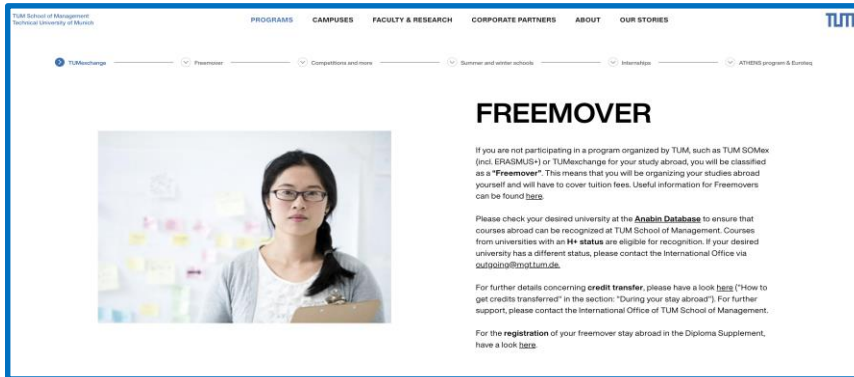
TUM School of Management
Technical University of Munich

PROGRAMS CAMPUSES FACULTY & RESEARCH CORPORATE PARTNERS ABOUT OUR STORIES

TUM

TUMexchange Freemover Competitions and more Summer and winter schools Internships ATHENS program & Eurasiq

FREEMOVER

If you are not participating in a program organized by TUM, such as TUM SOMex (incl. ERASMUS+) or TUMexchange for your study abroad, you will be classified as a **"Freemover"**. This means that you will be organizing your studies abroad yourself and will have to cover tuition fees. Useful information for Freemovers can be found here.

Please check your desired university at the **Anabin Database** to ensure that courses abroad can be recognized at TUM School of Management. Courses from universities with an **H+ status** are eligible for recognition. If your desired university has a different status, please contact the International Office via outgoing@mgt.tum.de.

For further details concerning **credit transfer**, please have a look here ("How to get credits transferred" in the section: "During your stay abroad"). For further support, please contact the International Office of TUM School of Management.

For the **registration** of your freemover stay abroad in the Diploma Supplement, have a look here.